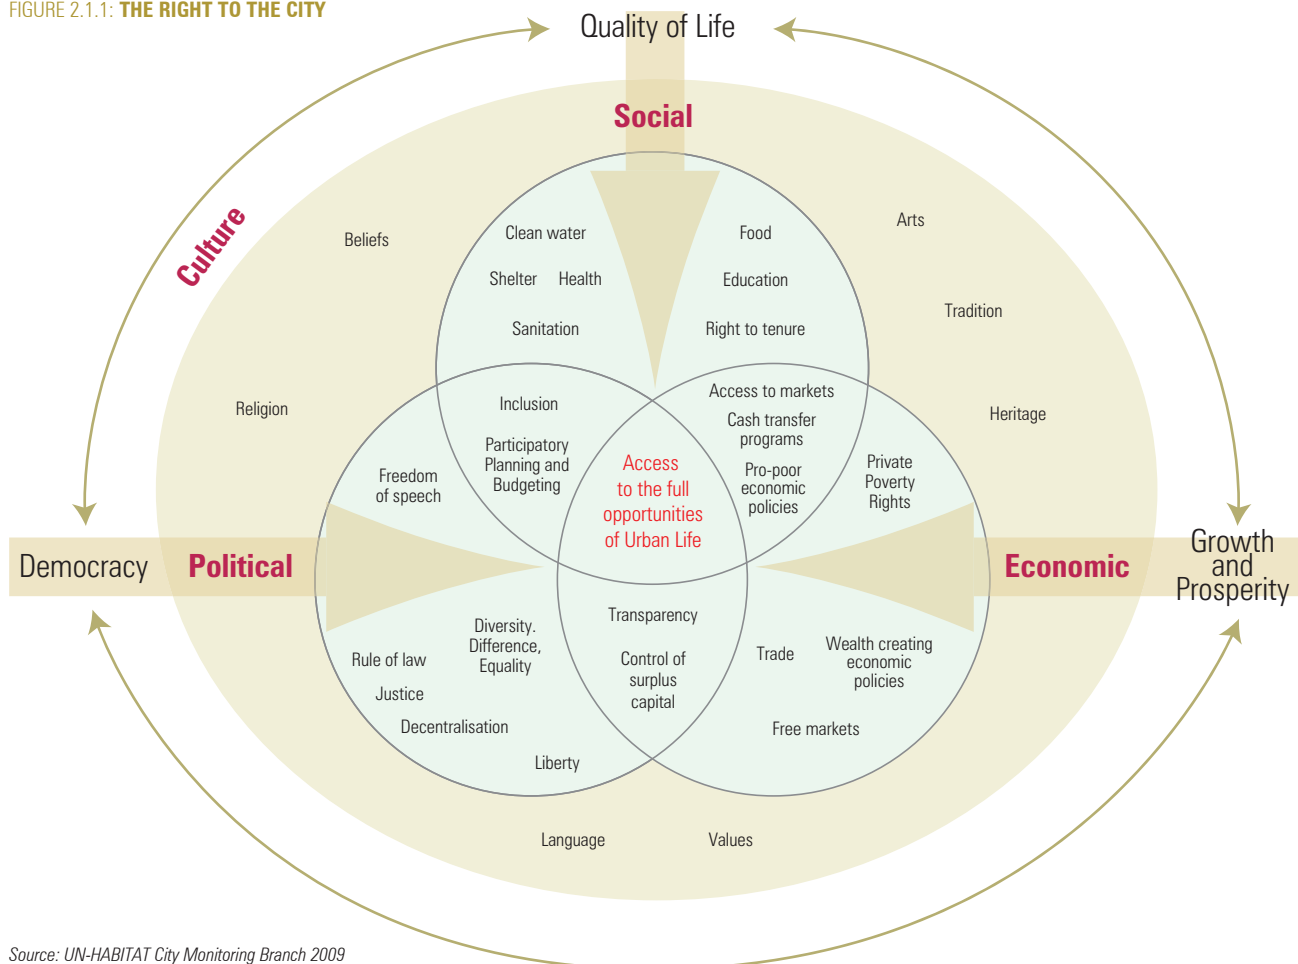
FIGURE 2.1.1: THE RIGHT TO THE CITY

Quality of Life

Social

Culture

Beliefs

Clean water

Shelter Health

Sanitation

Food

Education

Right to tenure

Arts

Tradition

Heritage

Religion

Inclusion

Participatory Planning and Budgeting

Access to markets

Cash transfer programs

Pro-poor economic policies

Private Poverty Rights

Freedom of speech

Access to the full opportunities of Urban Life

Democracy

Political

Economic

Growth and Prosperity

Diversity. Difference, Equality

Rule of law

Justice

Decentralisation

Liberty

Transparency

Control of surplus capital

Trade

Wealth creating economic policies

Free markets

Language

Values

Source: UN-HABITAT City Monitoring Branch 2009